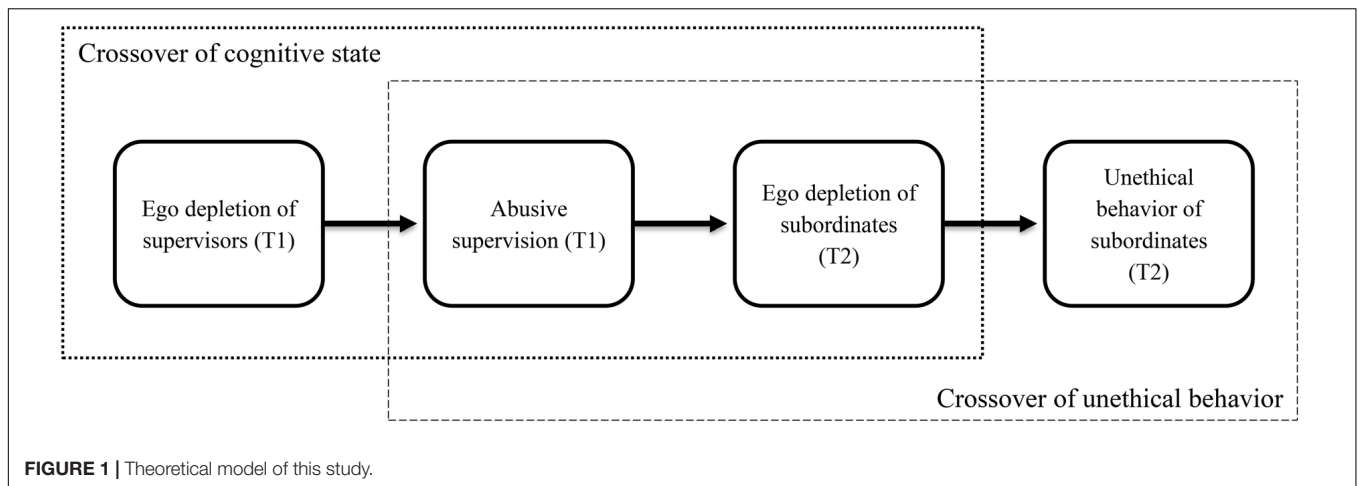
Crossover of cognitive state

Ego depletion of supervisors (T1)

Abusive supervision (T1)

Ego depletion of subordinates (T2)

Unethical behavior of subordinates (T2)

Crossover of unethical behavior

FIGURE 1 | Theoretical model of this study.